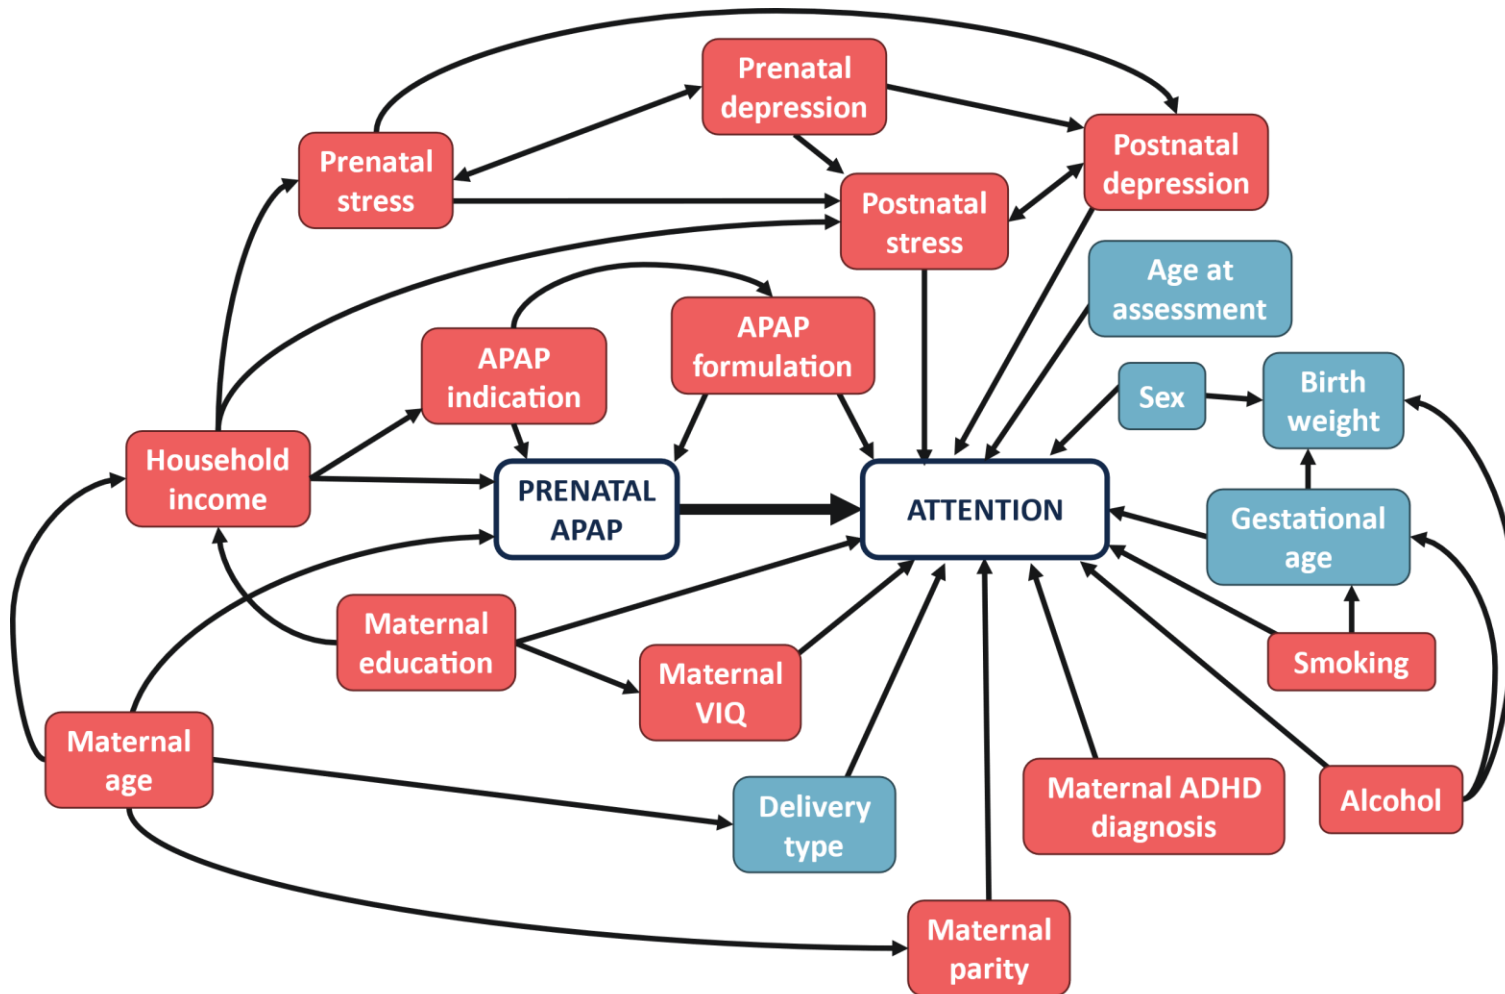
Prenatal depression

Prenatal stress

Postnatal depression

Postnatal stress

Age at assessment

APAP indication

APAP formulation

Sex

Birth weight

Household income

PRENATAL APAP

ATTENTION

Gestational age

Maternal education

Maternal VIQ

Smoking

Maternal age

Delivery type

Maternal ADHD diagnosis

Alcohol

Maternal parity